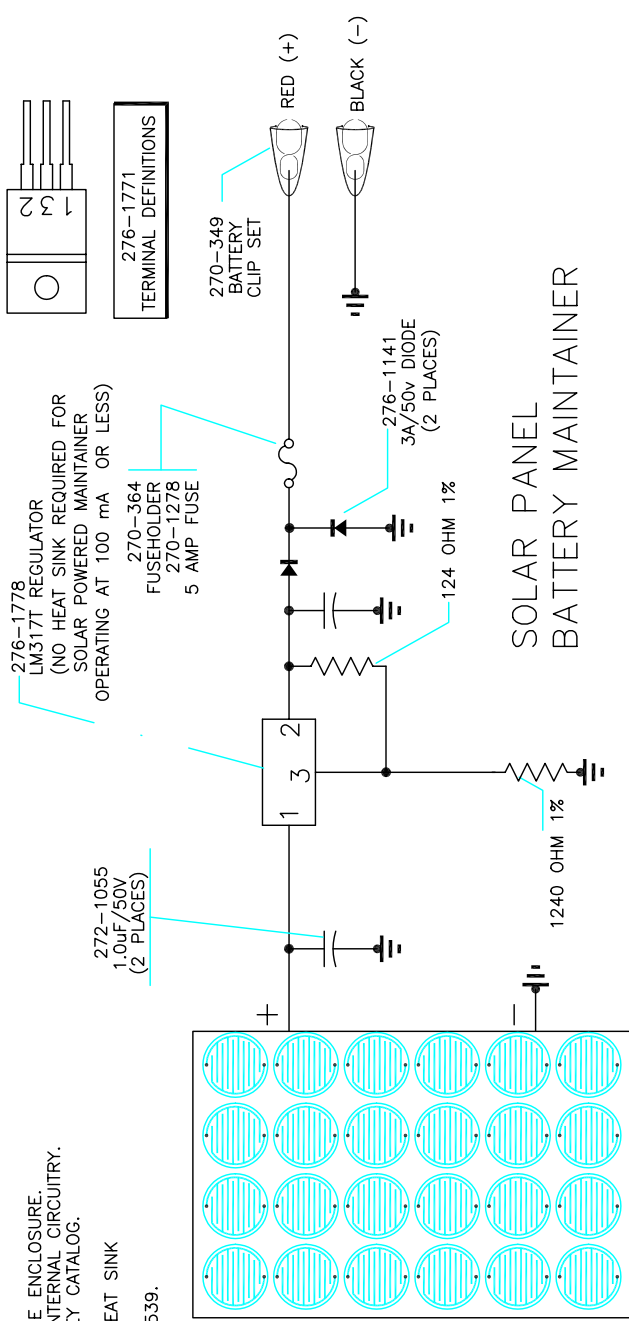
276-1771
TERMINAL DEFINITIONS

1
3
2

RED (+)
BLACK (-)

270-349
BATTERY
CLIP SET

276-1778
LM317T REGULATOR
(NO HEAT SINK REQUIRED FOR
SOLAR POWERED MAINTAINER
OPERATING AT 100 mA OR LESS)

270-364
FUSEHOLDER
270-1278
5 AMP FUSE

276-1141
3A/50v DIODE
(2 PLACES)

124 OHM 1%

1 3 2

272-1055
1.0uF/50V
(2 PLACES)

1240 OHM 1%

+
-

SOLAR PANEL
BATTERY MAINTAINER

E ENCLOSURE.
NTERNAL CIRCUITRY.
Y CATALOG.

EAT SINK

539.